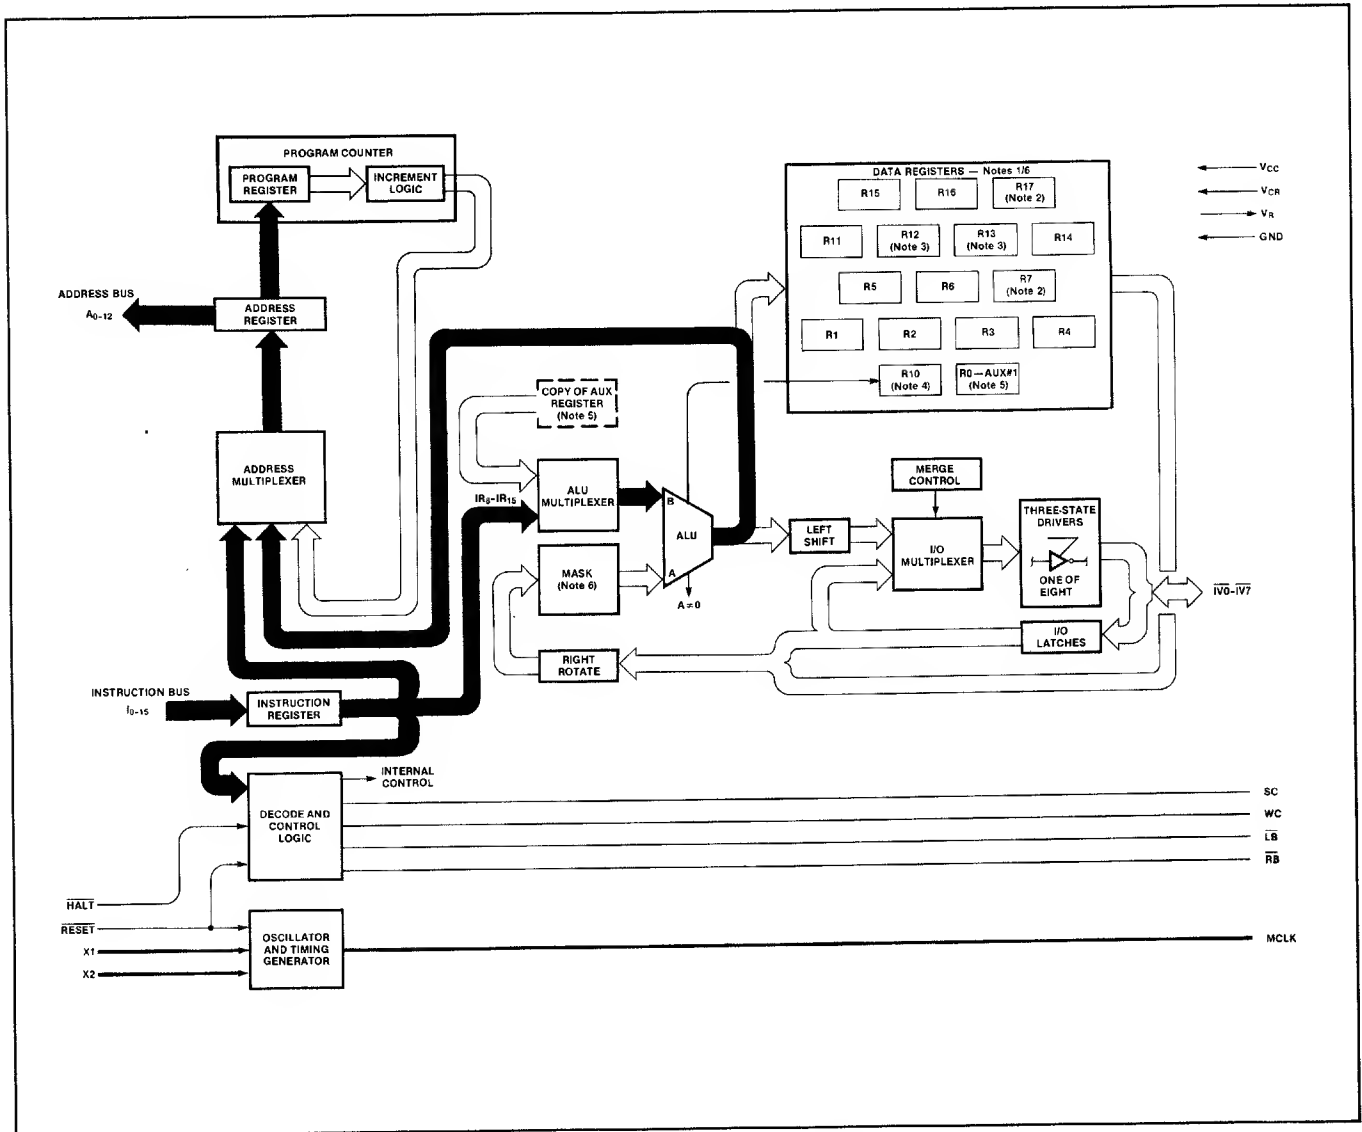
PROGRAM COUNTER
PROGRAM REGISTER
INCREMENT LOGIC

DATA REGISTERS — Notes 1/6
R15
R16
R17 (Note 2)
R11
R12 (Note 3)
R13 (Note 3)
R14
R5
R6
R7 (Note 2)
R1
R2
R3
R4
R10 (Note 4)
R0—AUX#1 (Note 5)

$V_{CC}$
$V_{CR}$
$V_R$
GND

ADDRESS BUS
$A_{0-12}$
ADDRESS REGISTER

COPY OF AUX REGISTER (Note 5)

ADDRESS MULTIPLEXER

$IR_8$-$IR_{15}$
ALU MULTIPLEXER
B
ALU
A
MASK (Note 6)
A≠0

MERGE CONTROL
LEFT SHIFT
I/O MULTIPLEXER
THREE-STATE DRIVERS
ONE OF EIGHT
$\overline{IV0}$-$\overline{IV7}$
I/O LATCHES
RIGHT ROTATE

INSTRUCTION BUS
$I_{0-15}$
INSTRUCTION REGISTER

INTERNAL CONTROL
DECODE AND CONTROL LOGIC
SC
WC
$\overline{LB}$
$\overline{RB}$

$\overline{HALT}$
$\overline{RESET}$
X1
X2
OSCILLATOR AND TIMING GENERATOR
MCLK